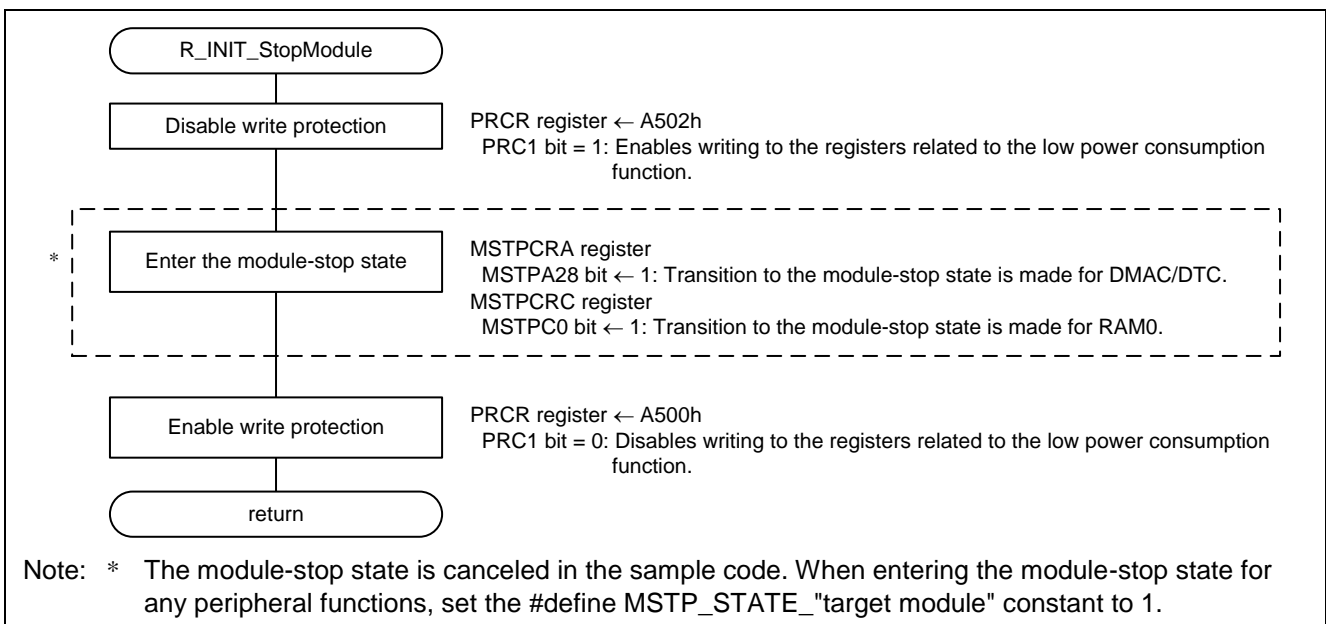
R_INIT_StopModule

Disable write protection

PRCR register ← A502h
PRC1 bit = 1: Enables writing to the registers related to the low power consumption function.

*

Enter the module-stop state

MSTPCRA register
MSTPA28 bit ← 1: Transition to the module-stop state is made for DMAC/DTC.
MSTPCRC register
MSTPC0 bit ← 1: Transition to the module-stop state is made for RAM0.

Enable write protection

PRCR register ← A500h
PRC1 bit = 0: Disables writing to the registers related to the low power consumption function.

return

Note: * The module-stop state is canceled in the sample code. When entering the module-stop state for any peripheral functions, set the #define MSTP_STATE_"target module" constant to 1.